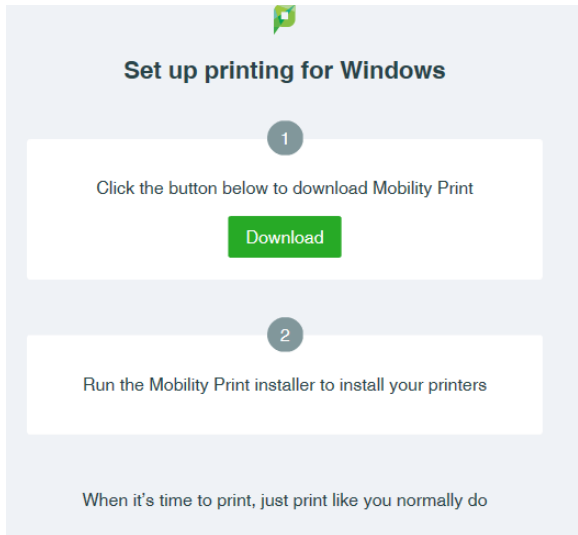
Set up printing for Windows

1

Click the button below to download Mobility Print

Download

2

Run the Mobility Print installer to install your printers

When it’s time to print, just print like you normally do